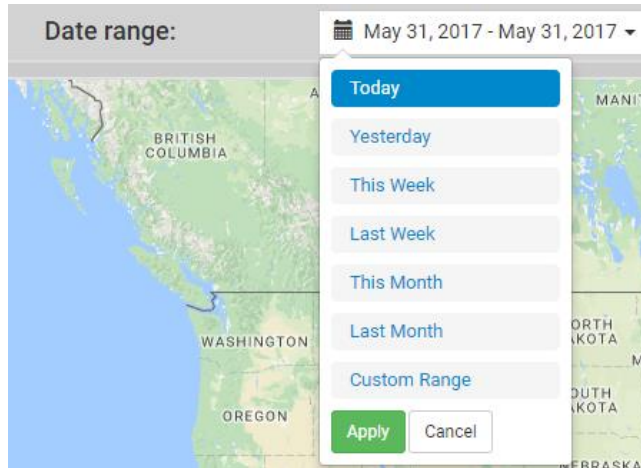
Date range:

May 31, 2017 - May 31, 2017

Today

Yesterday

This Week

Last Week

This Month

Last Month

Custom Range

Apply

Cancel

BRITISH COLUMBIA

WASHINGTON

OREGON

MANI

ORTH
KOTA

DUTH
KOTA

EBRASKA